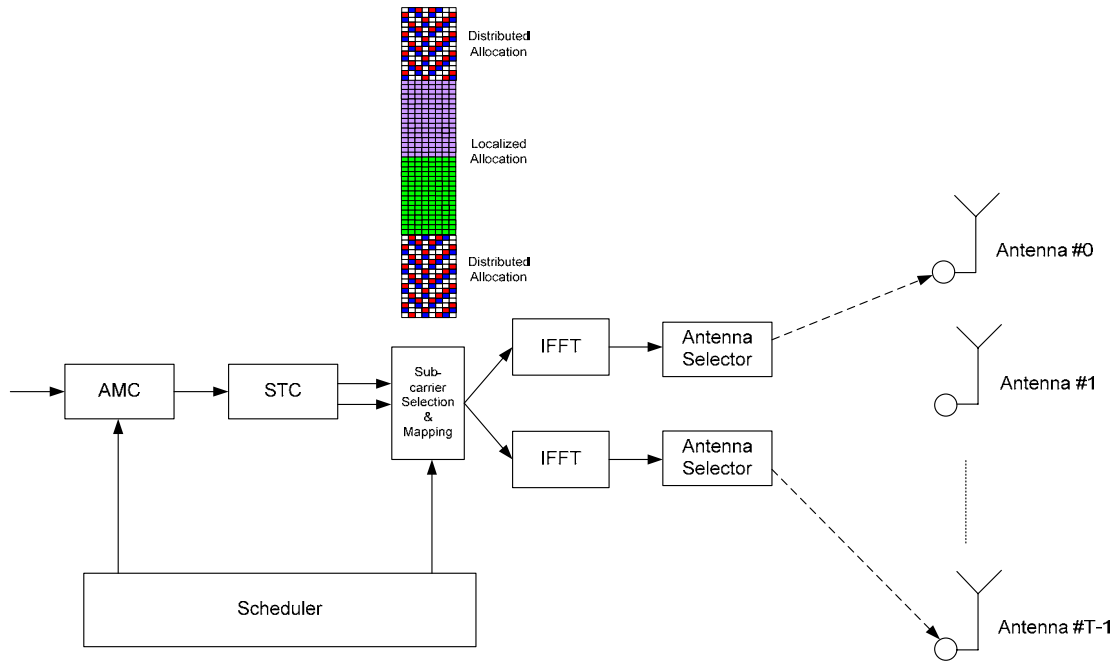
Distributed Allocation

Localized Allocation

Distributed Allocation

AMC

STC

Sub-carrier Selection & Mapping

IFFT

IFFT

Antenna Selector

Antenna Selector

Antenna #0

Antenna #1

Antenna #T-1

Scheduler